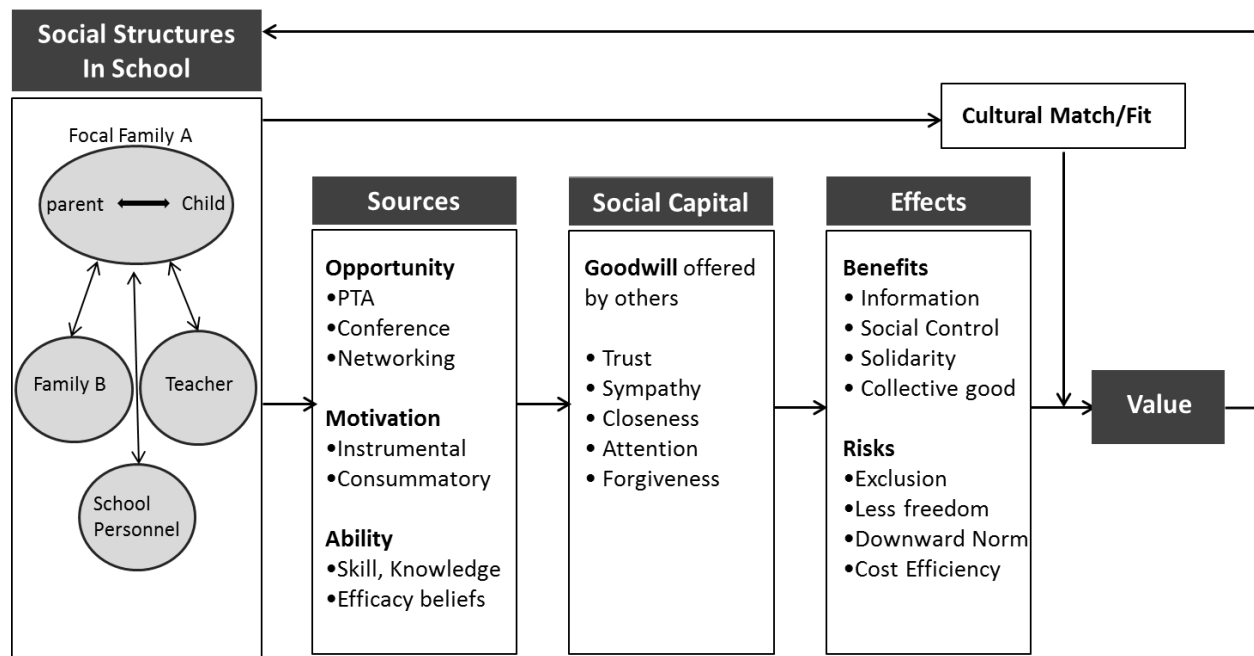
Social Structures In School

Focal Family A

parent Child

Family B

Teacher

School Personnel

Cultural Match/Fit

Sources

Opportunity
•PTA
•Conference
•Networking

Motivation
•Instrumental
•Consummatory

Ability
•Skill, Knowledge
•Efficacy beliefs

Social Capital

Goodwill offered by others

• Trust
• Sympathy
• Closeness
• Attention
• Forgiveness

Effects

Benefits
• Information
• Social Control
• Solidarity
• Collective good

Risks
•Exclusion
•Less freedom
•Downward Norm
•Cost Efficiency

Value